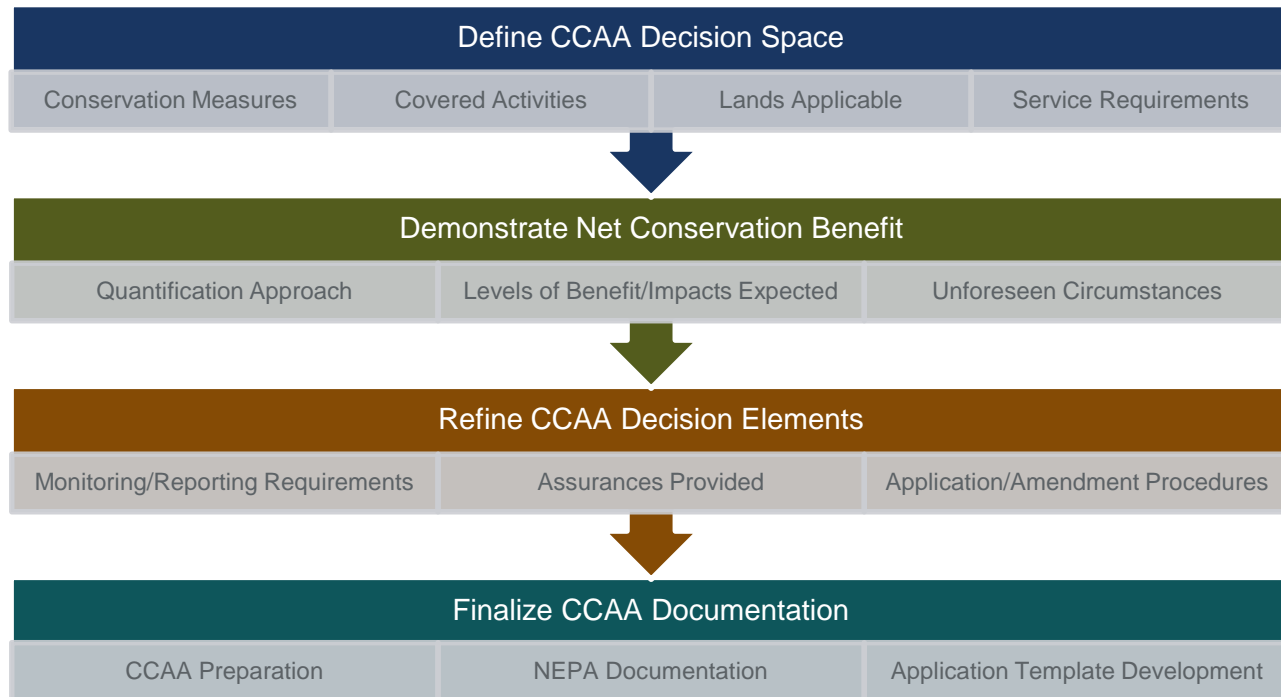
Define CCAA Decision Space

| Conservation Measures | Covered Activities | Lands Applicable | Service Requirements |
|---|---|---|---|

Demonstrate Net Conservation Benefit

| Quantification Approach | Levels of Benefit/Impacts Expected | Unforeseen Circumstances |
|---|---|---|

Refine CCAA Decision Elements

| Monitoring/Reporting Requirements | Assurances Provided | Application/Amendment Procedures |
|---|---|---|

Finalize CCAA Documentation

| CCAA Preparation | NEPA Documentation | Application Template Development |
|---|---|---|